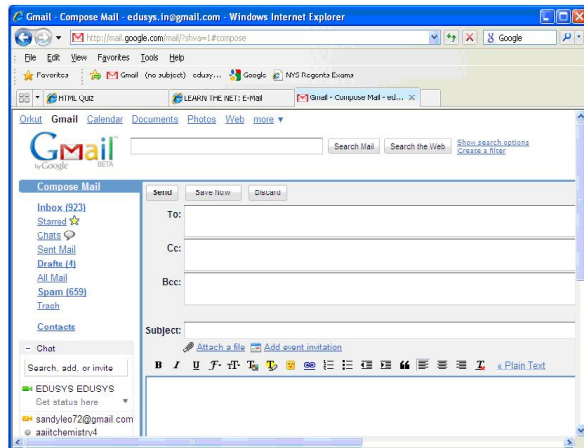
Gmail - Compose Mail - edusys.in@gmail.com - Windows Internet Explorer

http://mail.google.com/mail/?shva=1#compose

Google

File Edit View Favorites Tools Help

Favorites | Gmail (no subject) edusy... Google NYS Regents Exams

HTML Quiz | LEARN THE NET: E-Mail | Gmail - Compose Mail - ed...

Orkut Gmail Calendar Documents Photos Web more ▾

Gmail by Google BETA

Search Mail | Search the Web | Show search options | Create a filter

Compose Mail

Inbox (923)
Starred
Chats
Sent Mail
Drafts (4)
All Mail
Spam (659)
Trash

Contacts

– Chat

Search, add, or invite

EDUSYS EDUSYS
Set status here

sandyleo72@gmail.com
aaiitchemistry4

Send | Save Now | Discard

To:

Cc:

Bcc:

Subject:

Attach a file | Add event invitation

« Plain Text